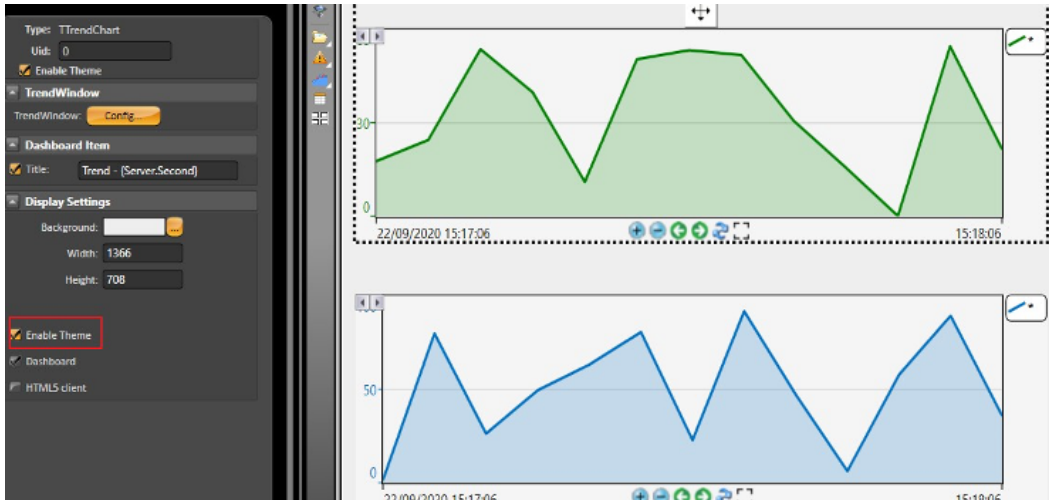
Type: TTrendChart
Uid: 0
Enable Theme
TrendWindow
TrendWindow: Config...
Dashboard Item
Title: Trend - {Server.Second}
Display Settings
Background: ...
Width: 1366
Height: 708
Enable Theme
Dashboard
HTML5 client

30
0
22/09/2020 15:17:06
15:18:06

50
0
22/09/2020 15:17:06
15:18:06